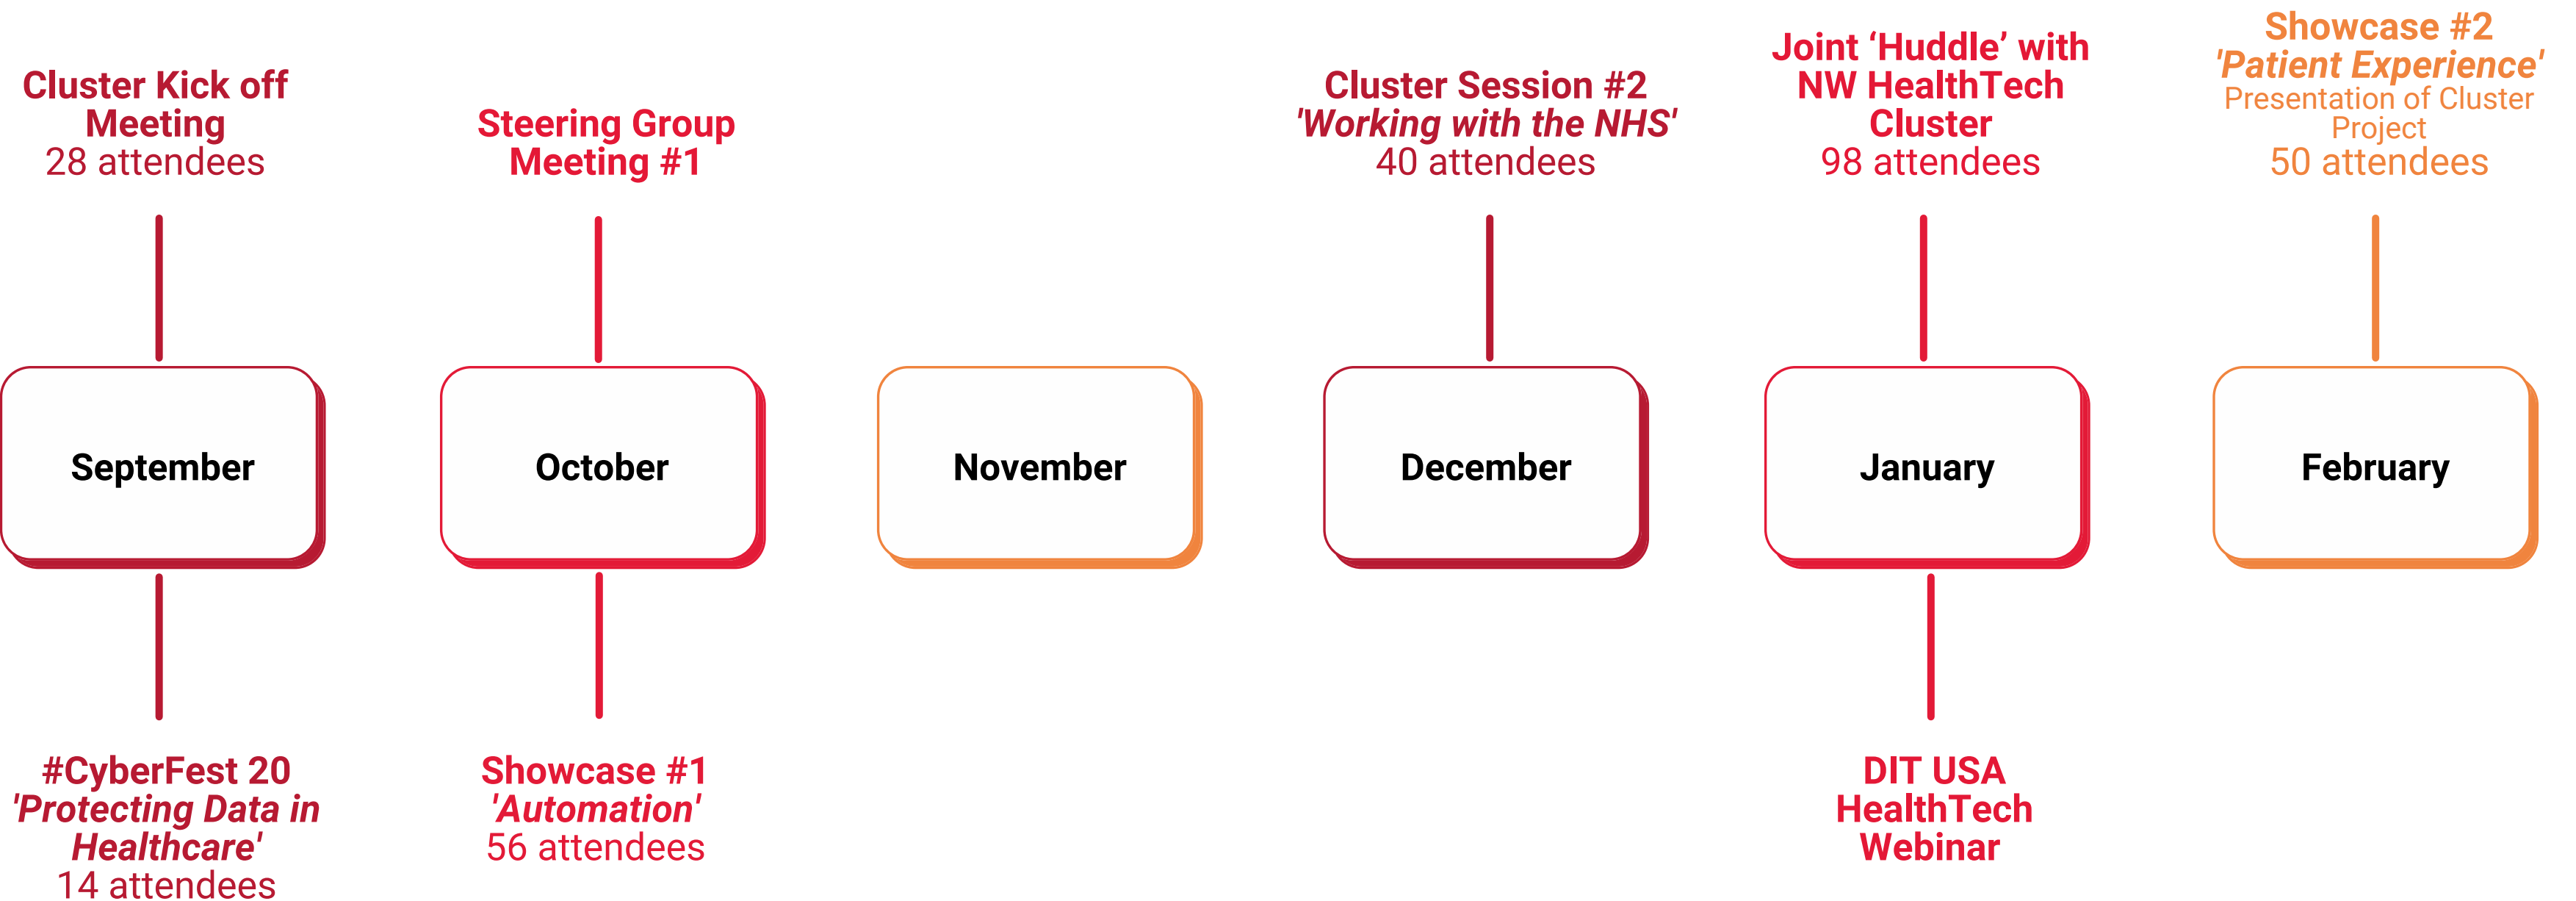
Cluster Kick off Meeting
28 attendees

Steering Group Meeting #1

Cluster Session #2
'Working with the NHS'
40 attendees

Joint ‘Huddle’ with NW HealthTech Cluster
98 attendees

Showcase #2
'Patient Experience'
Presentation of Cluster Project
50 attendees

September

October

November

December

January

February

#CyberFest 20
'Protecting Data in Healthcare'
14 attendees

Showcase #1
'Automation'
56 attendees

DIT USA HealthTech Webinar